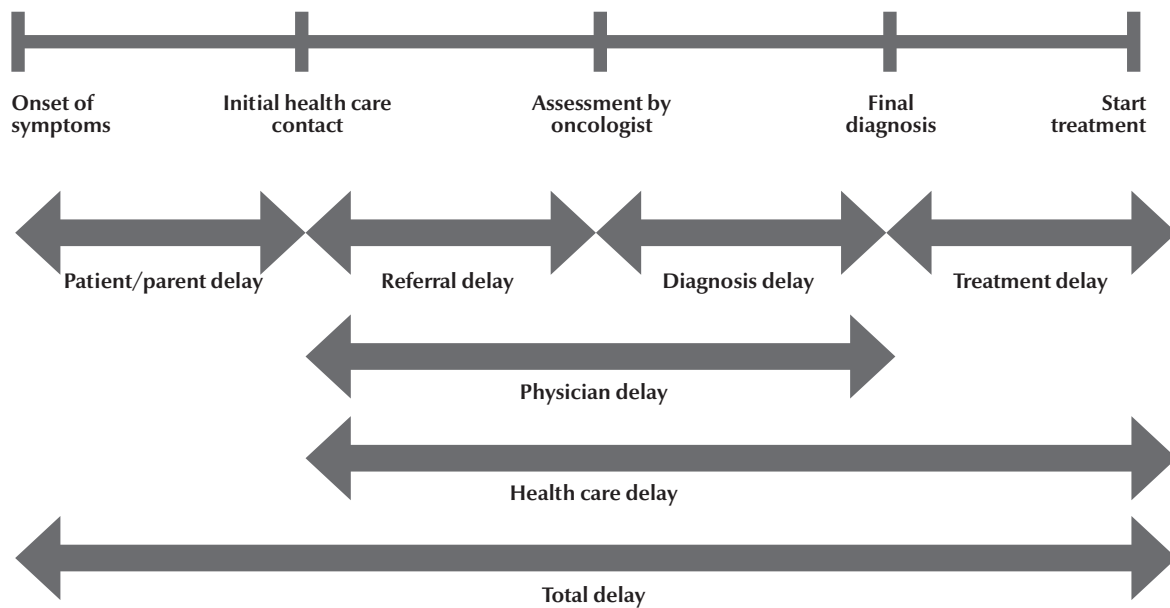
Onset of symptoms

Initial health care contact

Assessment by oncologist

Final diagnosis

Start treatment

Patient/parent delay

Referral delay

Diagnosis delay

Treatment delay

Physician delay

Health care delay

Total delay